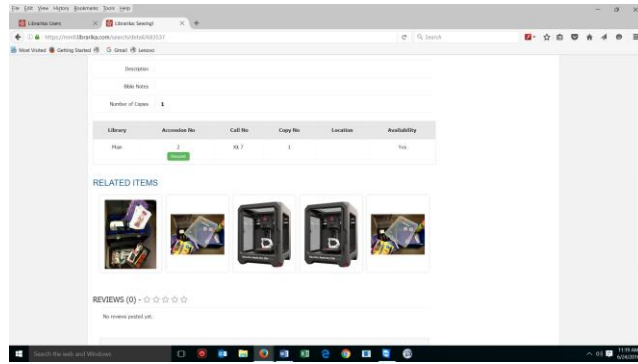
File Edit View History Bookmarks Tools Help

Librarika Users | Librarika: Sewing!

https://mntl.librarika.com/search/detail/6968337

Search

Most Visited | Getting Started | Gmail | Lenovo

Description

Bible Notes

Number of Copies 1

| Library | Accession No | Call No | Copy No | Location | Availability |
|---|---|---|---|---|---|
| Main | 2 Request | Kit 7 | 1 | | Yes |

RELATED ITEMS

REVIEWS (0) - ☆☆☆☆☆

No reviews posted yet.

Search the web and Windows

11:15 AM
6/24/2016